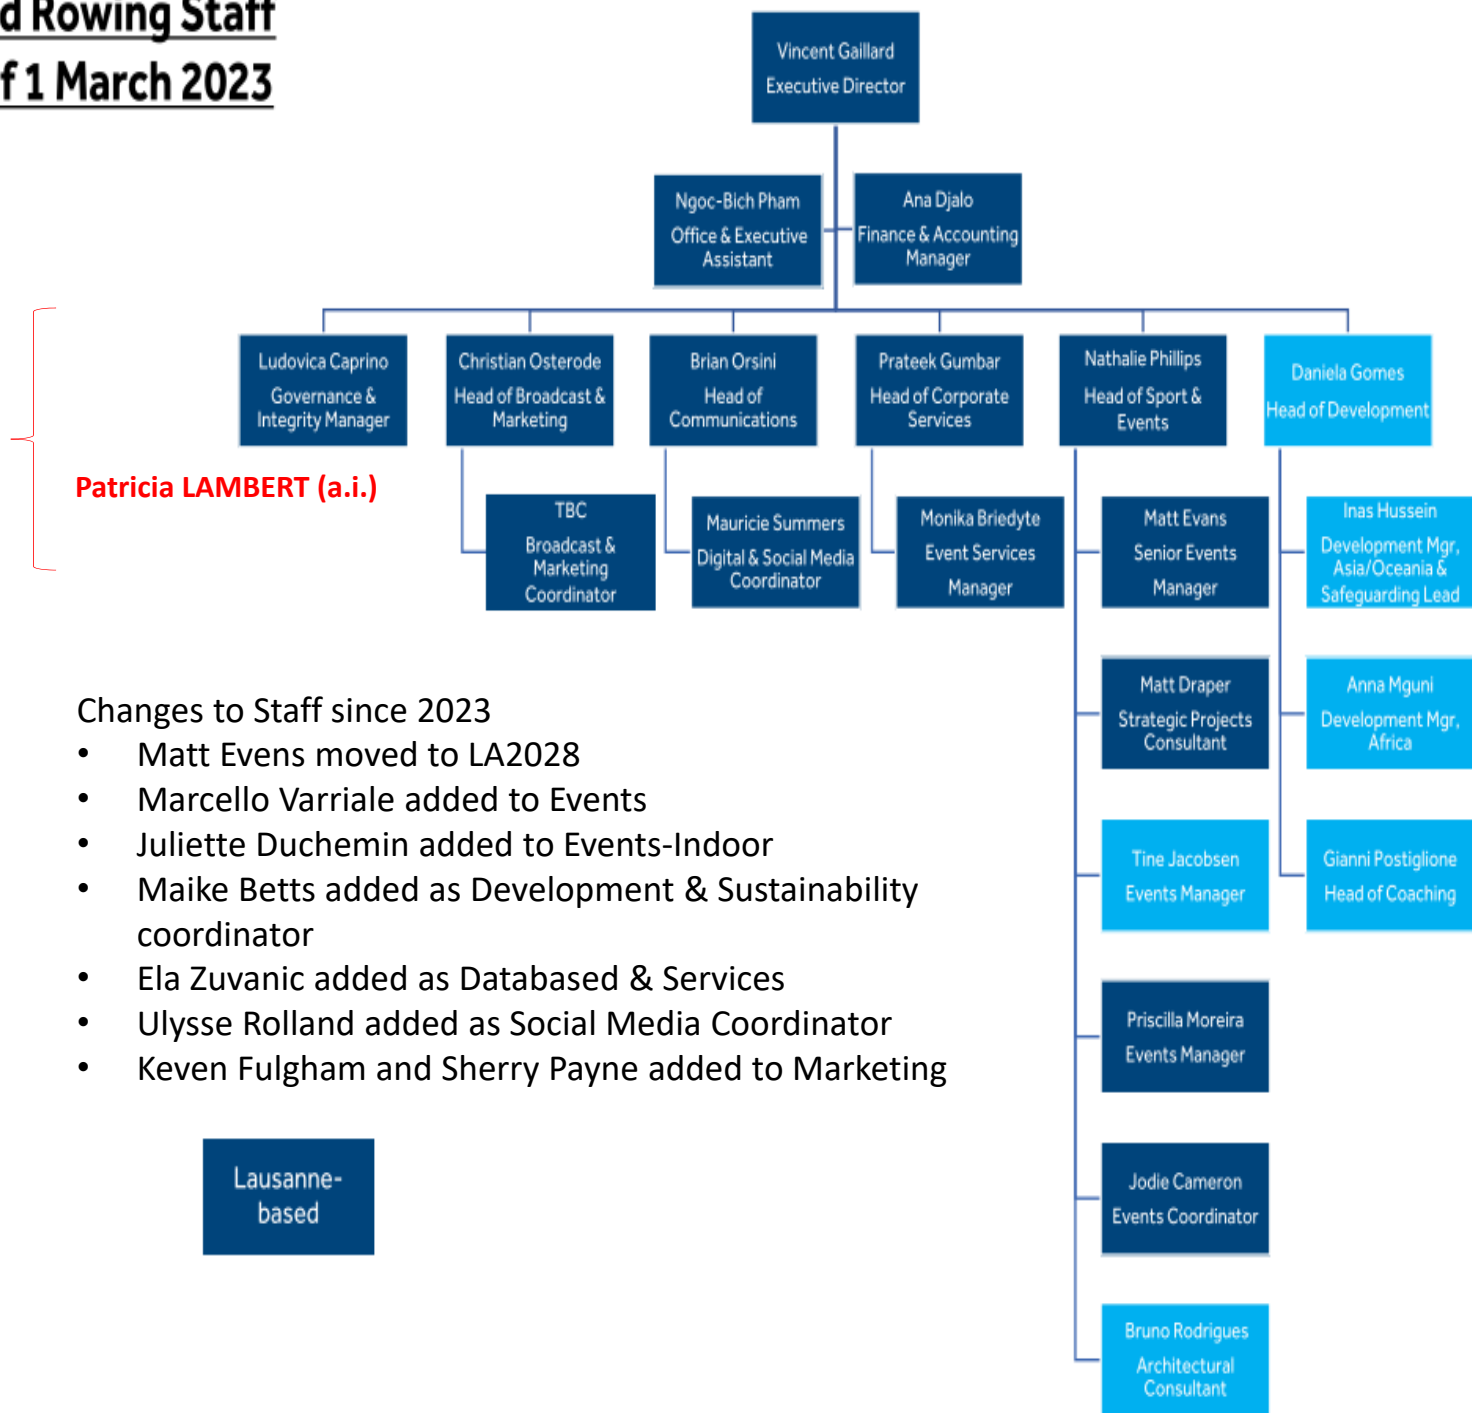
d Rowing Staff
f 1 March 2023

Vincent Gaillard
Executive Director

Ngoc-Bich Pham
Office & Executive Assistant

Ana Djalo
Finance & Accounting Manager

Ludovica Caprino
Governance & Integrity Manager

Christian Osterode
Head of Broadcast & Marketing

Brian Orsini
Head of Communications

Prateek Gumbar
Head of Corporate Services

Nathalie Phillips
Head of Sport & Events

Daniela Gomes
Head of Development

Patricia LAMBERT (a.i.)

TBC
Broadcast & Marketing Coordinator

Mauricie Summers
Digital & Social Media Coordinator

Monika Briedyte
Event Services Manager

Matt Evans
Senior Events Manager

Inas Hussein
Development Mgr, Asia/Oceania & Safeguarding Lead

Matt Draper
Strategic Projects Consultant

Anna Mguni
Development Mgr, Africa

Tine Jacobsen
Events Manager

Gianni Postiglione
Head of Coaching

Priscilla Moreira
Events Manager

Jodie Cameron
Events Coordinator

Bruno Rodrigues
Architectural Consultant

Changes to Staff since 2023
• Matt Evens moved to LA2028
• Marcello Varriale added to Events
• Juliette Duchemin added to Events-Indoor
• Maike Betts added as Development & Sustainability coordinator
• Ela Zuvanic added as Databased & Services
• Ulysse Rolland added as Social Media Coordinator
• Keven Fulgham and Sherry Payne added to Marketing

Lausanne-based